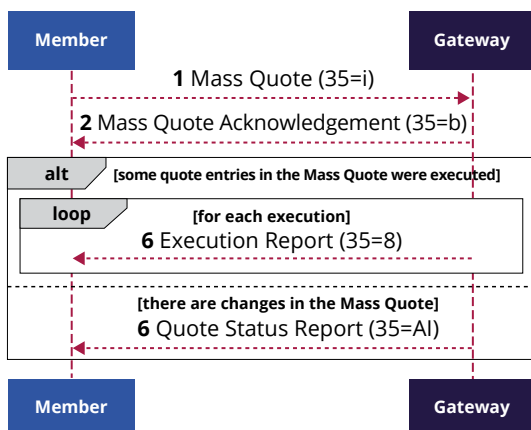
Member

Gateway

**1** Mass Quote (35=i)

**2** Mass Quote Acknowledgement (35=b)

alt [some quote entries in the Mass Quote were executed]

loop [for each execution]

**6** Execution Report (35=8)

[there are changes in the Mass Quote]

**6** Quote Status Report (35=AI)

Member

Gateway